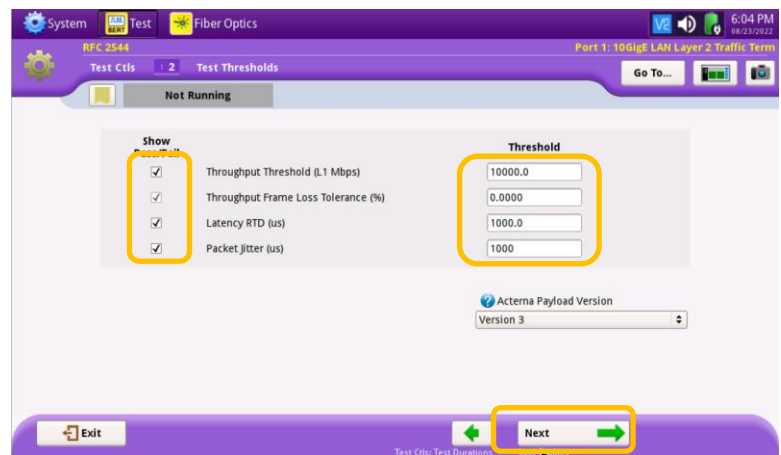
System
BERT Test
Fiber Optics
V2
6:04 PM
08/23/2022
RFC 2544
Port 1: 10GigE LAN Layer 2 Traffic Term
Test Ctls 2 Test Thresholds
Go To...
Not Running

| Show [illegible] | | Threshold |
|---|---|---|
| ✓ | Throughput Threshold (L1 Mbps) | 10000.0 |
| ✓ | Throughput Frame Loss Tolerance (%) | 0.0000 |
| ✓ | Latency RTD (us) | 1000.0 |
| ✓ | Packet Jitter (us) | 1000 |

Acterna Payload Version
Version 3

Exit
Test Ctls: Test Durations
Next